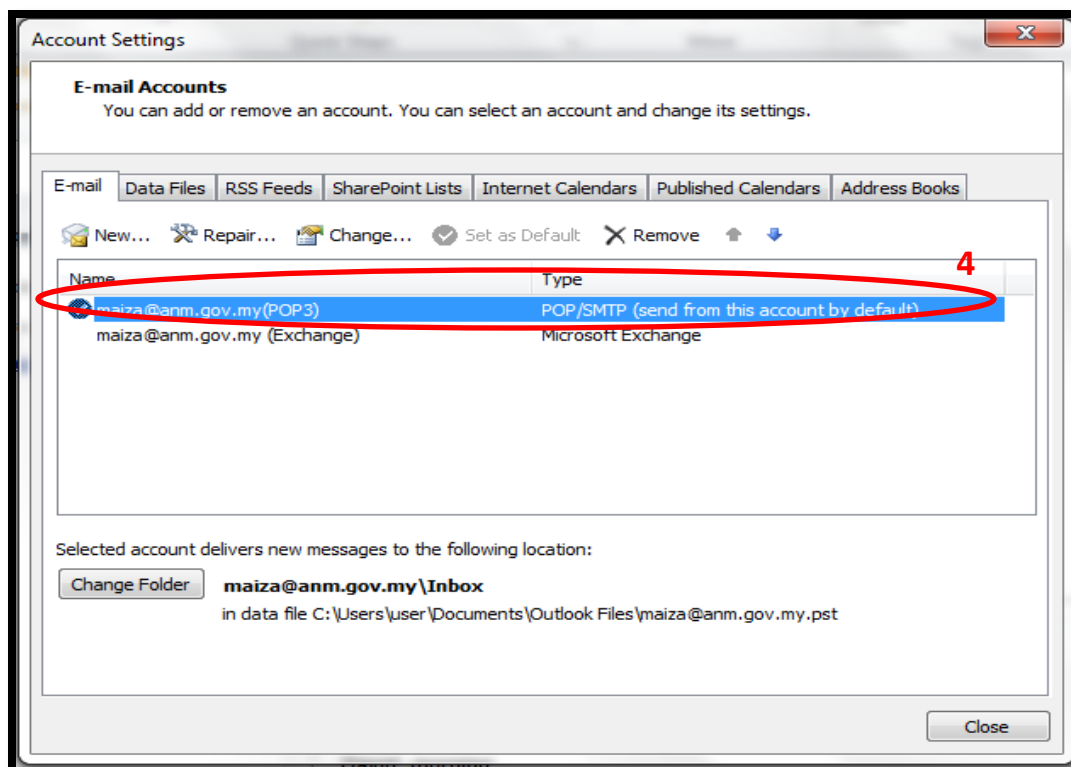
Account Settings

E-mail Accounts
You can add or remove an account. You can select an account and change its settings.

E-mail | Data Files | RSS Feeds | SharePoint Lists | Internet Calendars | Published Calendars | Address Books

New... Repair... Change... Set as Default Remove

4

| Name | Type |
|---|---|
| maiza@anm.gov.my(POP3) | POP/SMTP (send from this account by default) |
| maiza@anm.gov.my (Exchange) | Microsoft Exchange |

Selected account delivers new messages to the following location:

Change Folder **maiza@anm.gov.my\Inbox**
in data file C:\Users\user\Documents\Outlook Files\maiza@anm.gov.my.pst

Close